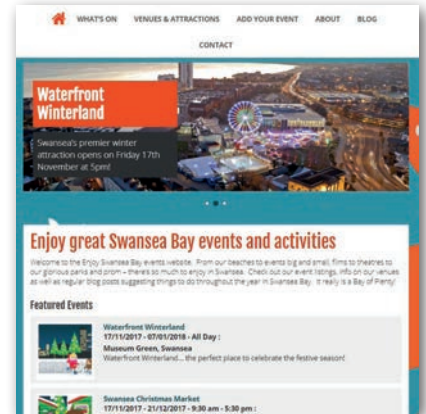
WHAT'S ON VENUES & ATTRACTIONS ADD YOUR EVENT ABOUT BLOG

CONTACT

Waterfront Winterland

Swansea's premier winter attraction opens on Friday 17th November at 5pm!

Enjoy great Swansea Bay events and activities

Welcome to the Enjoy Swansea Bay events website. From our beaches to events big and small, films to theatres to our glorious parks and prom – there's so much to enjoy in Swansea. Check out our event listings, info on our venues as well as regular blog posts suggesting things to do throughout the year in Swansea Bay. It really is a Bay of Plenty!

Featured Events

Waterfront Winterland
17/11/2017 - 07/01/2018 - All Day :
Museum Green, Swansea
Waterfront Winterland... the perfect place to celebrate the festive season!

Swansea Christmas Market
17/11/2017 - 21/12/2017 - 9.30 am - 5.30 pm :